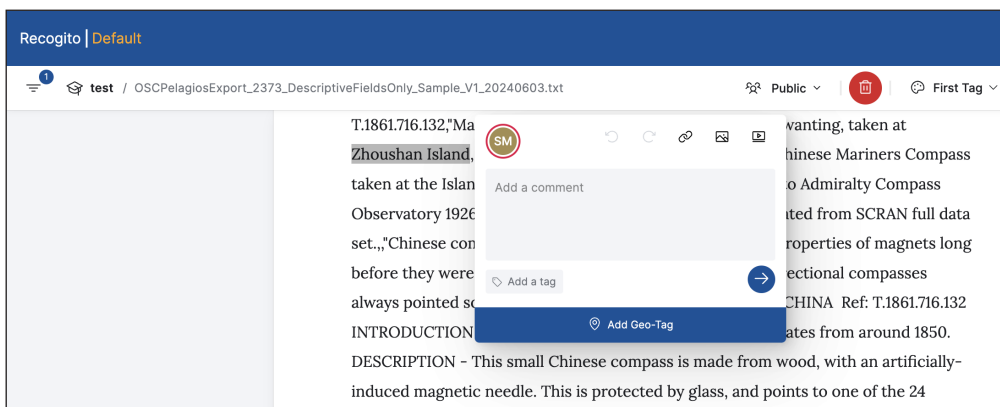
Recogito | Default

1

test / OSCPelagiosExport_2373_DescriptiveFieldsOnly_Sample_V1_20240603.txt

Public

First Tag

T.1861.716.132,"Ma

wanting, taken at

Zhoushan Island,

hinese Mariners Compass

taken at the Islan

o Admiralty Compass

Observatory 1926

ated from SCRAN full data

set.,,"Chinese con

roperties of magnets long

before they were

ectional compasses

always pointed so

CHINA Ref: T.1861.716.132

INTRODUCTION

ates from around 1850.

DESCRIPTION - This small Chinese compass is made from wood, with an artificially-induced magnetic needle. This is protected by glass, and points to one of the 24

SM

Add a comment

Add a tag

Add Geo-Tag